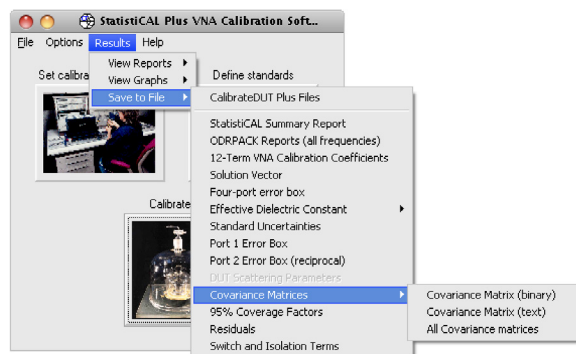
StatistiCAL Plus VNA Calibration Soft...

File Options Results Help

View Reports
View Graphs
Save to File

Set calibra

Define standards

Calibrate

CalibrateDUT Plus Files

StatistiCAL Summary Report
ODRPACK Reports (all frequencies)
12-Term VNA Calibration Coefficients
Solution Vector
Four-port error box
Effective Dielectric Constant
Standard Uncertainties
Port 1 Error Box
Port 2 Error Box (reciprocal)
DUT Scattering Parameters
Covariance Matrices
95% Coverage Factors
Residuals
Switch and Isolation Terms

Covariance Matrix (binary)
Covariance Matrix (text)
All Covariance matrices